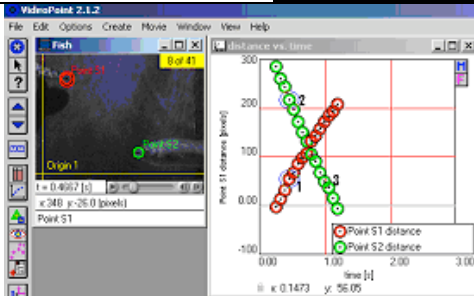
VideoPoint 2.1.2
File Edit Options Create Movie Window View Help
Fish
8 of 41
Point S1
Point S2
Origin 1
t = 0.4667 [s]
x: 348 y: -26.0 [pixels]
Point S1
distance vs. time
300
200
100
0
-100
Point S1 distance [pixels]
2
1
3
0.00
1.00
2.00
3.00
time [s]
Point S1 distance
Point S2 distance
x: 0.1473 y: 56.05